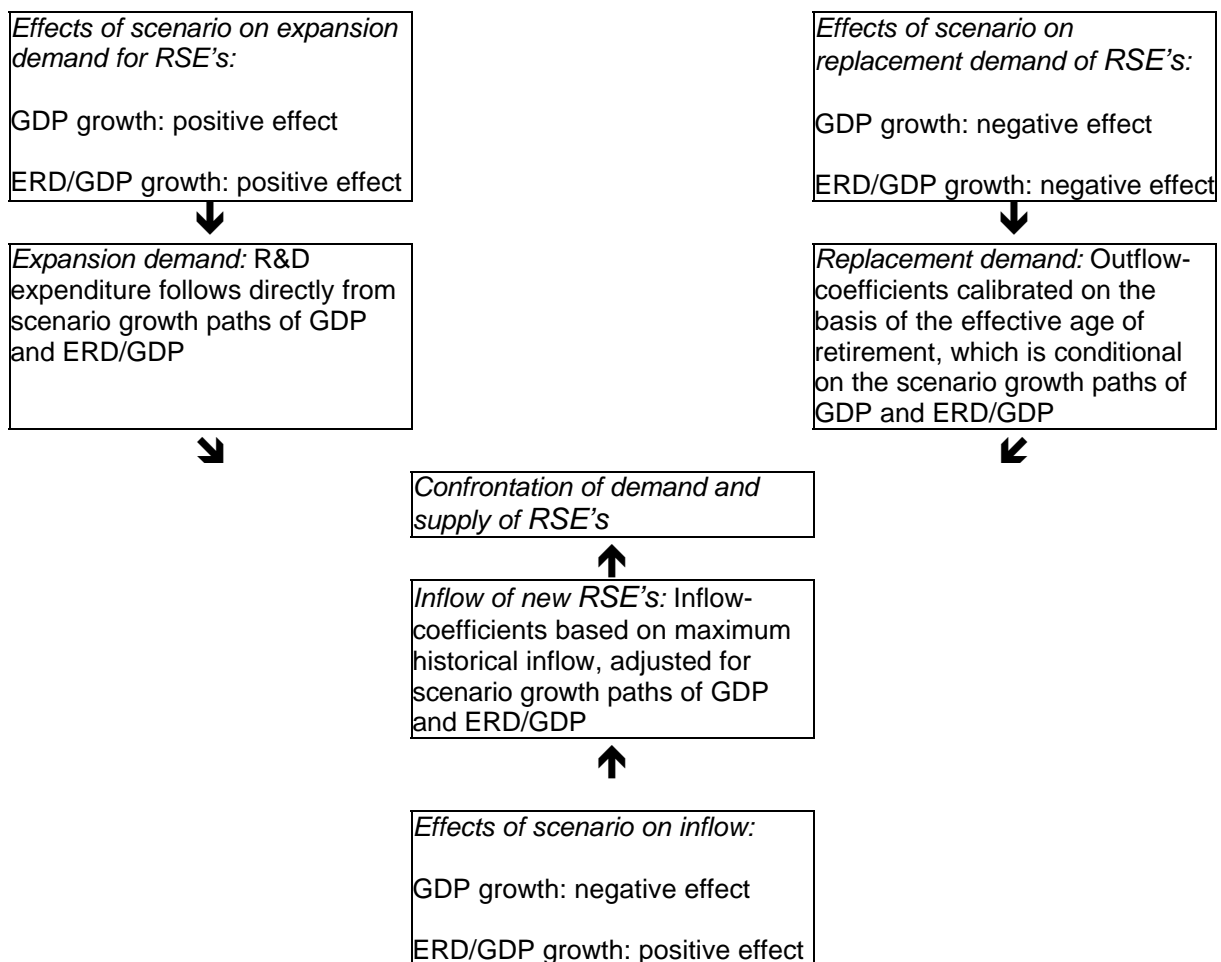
Effects of scenario on expansion demand for RSE's:

GDP growth: positive effect

ERD/GDP growth: positive effect

Expansion demand: R&D expenditure follows directly from scenario growth paths of GDP and ERD/GDP

Effects of scenario on replacement demand of RSE's:

GDP growth: negative effect

ERD/GDP growth: negative effect

Replacement demand: Outflow-coefficients calibrated on the basis of the effective age of retirement, which is conditional on the scenario growth paths of GDP and ERD/GDP

Confrontation of demand and supply of RSE's

Inflow of new RSE's: Inflow-coefficients based on maximum historical inflow, adjusted for scenario growth paths of GDP and ERD/GDP

Effects of scenario on inflow:

GDP growth: negative effect

ERD/GDP growth: positive effect